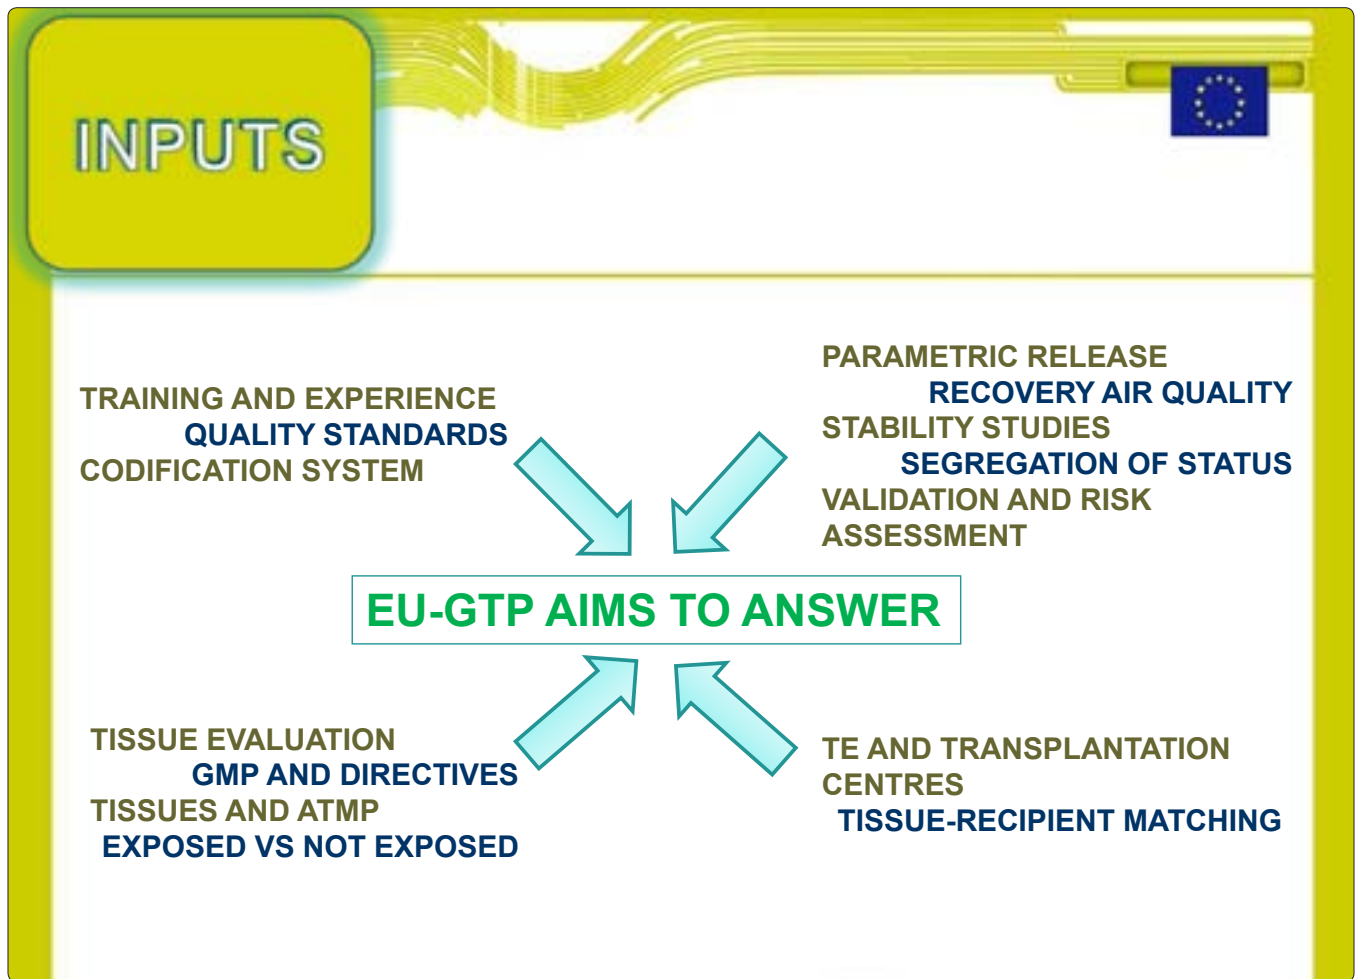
INPUTS

TRAINING AND EXPERIENCE
QUALITY STANDARDS
CODIFICATION SYSTEM

PARAMETRIC RELEASE
RECOVERY AIR QUALITY
STABILITY STUDIES
SEGREGATION OF STATUS
VALIDATION AND RISK ASSESSMENT

EU-GTP AIMS TO ANSWER

TISSUE EVALUATION
GMP AND DIRECTIVES
TISSUES AND ATMP
EXPOSED VS NOT EXPOSED

TE AND TRANSPLANTATION CENTRES
TISSUE-RECIPIENT MATCHING